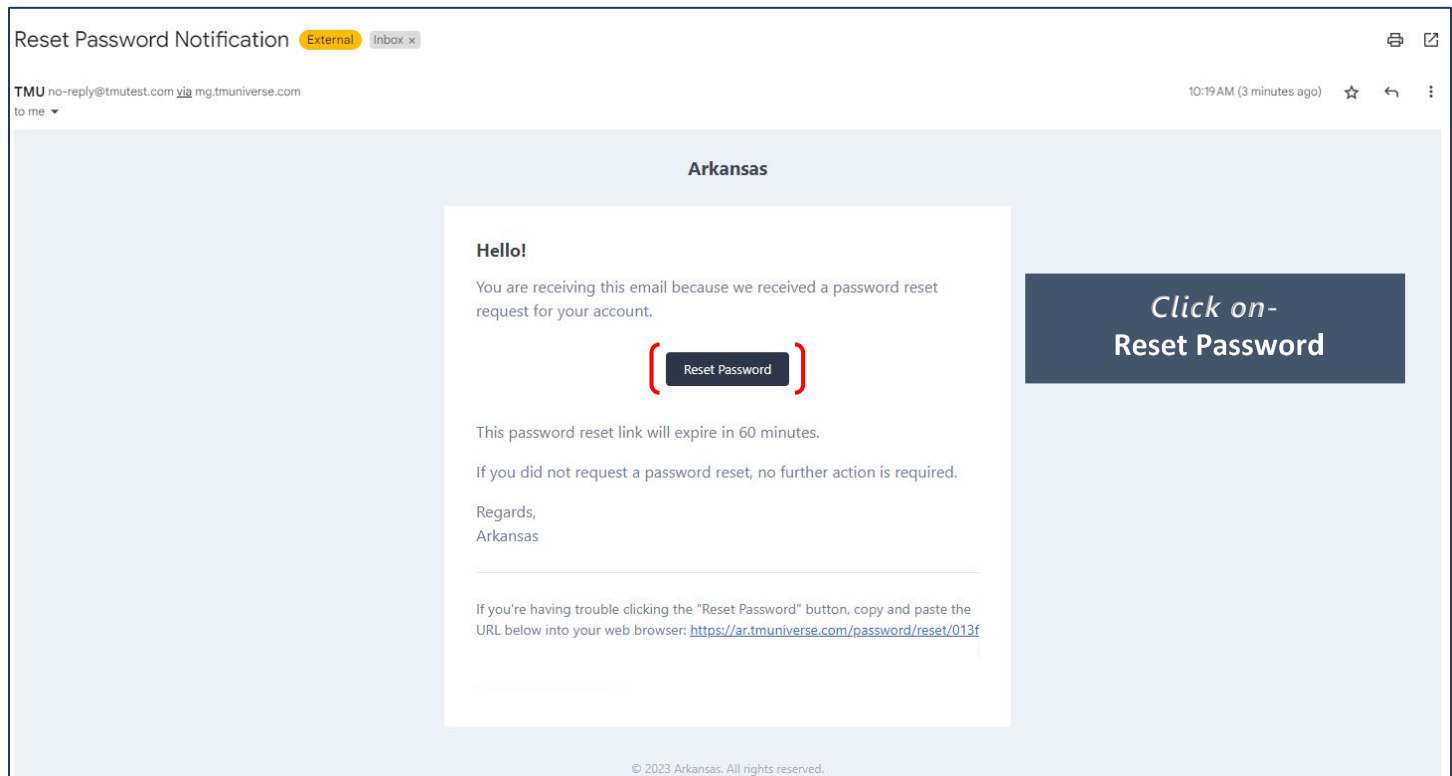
Reset Password Notification External Inbox ×

TMU no-reply@tmutest.com via mg.tmuniverse.com
to me

10:19 AM (3 minutes ago)

Arkansas

Hello!

You are receiving this email because we received a password reset request for your account.

Reset Password

This password reset link will expire in 60 minutes.

If you did not request a password reset, no further action is required.

Regards,
Arkansas

If you're having trouble clicking the "Reset Password" button, copy and paste the URL below into your web browser: https://ar.tmuniverse.com/password/reset/013f

Click on-
Reset Password

© 2023 Arkansas. All rights reserved.